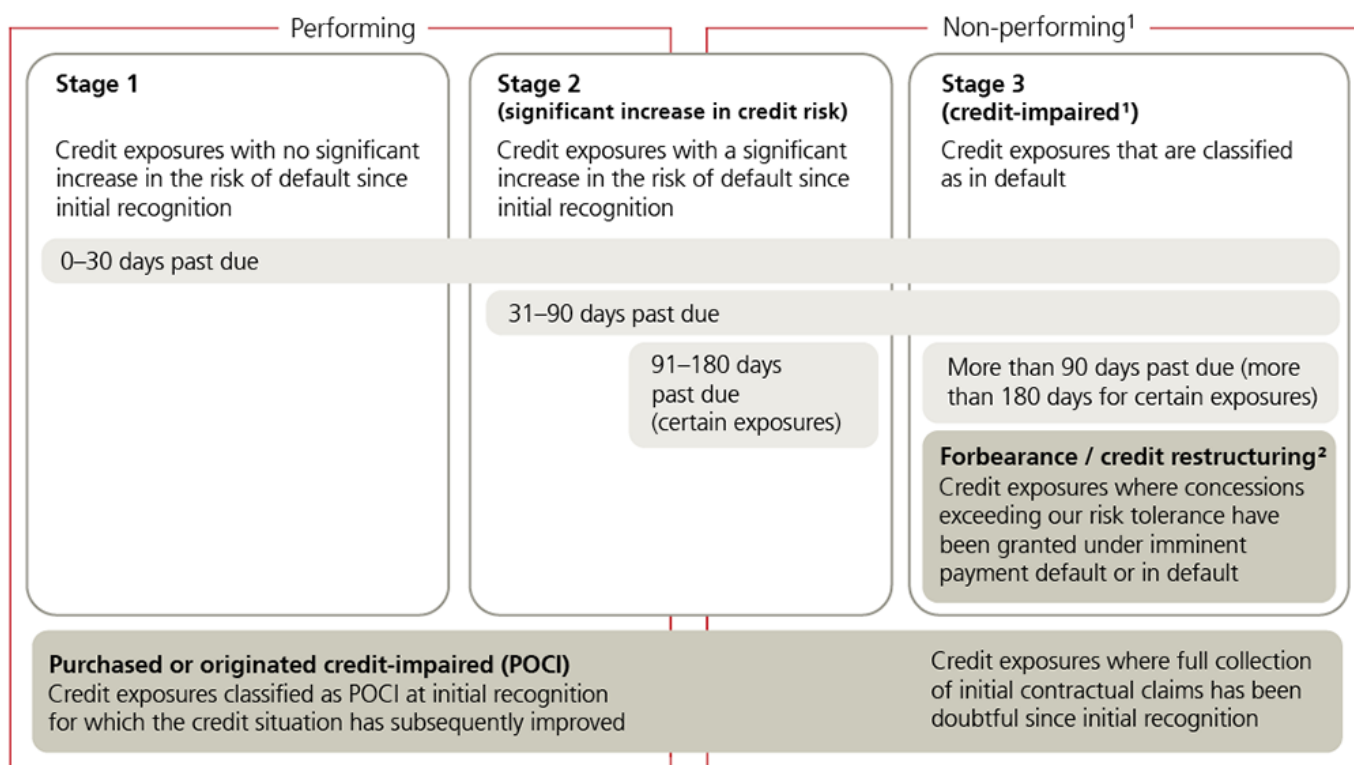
Performing

Non-performing$^1$

Stage 1

Credit exposures with no significant increase in the risk of default since initial recognition

Stage 2
(significant increase in credit risk)

Credit exposures with a significant increase in the risk of default since initial recognition

Stage 3
(credit-impaired$^1$)

Credit exposures that are classified as in default

0–30 days past due

31–90 days past due

91–180 days past due (certain exposures)

More than 90 days past due (more than 180 days for certain exposures)

Forbearance / credit restructuring$^2$
Credit exposures where concessions exceeding our risk tolerance have been granted under imminent payment default or in default

Purchased or originated credit-impaired (POCI)
Credit exposures classified as POCI at initial recognition for which the credit situation has subsequently improved

Credit exposures where full collection of initial contractual claims has been doubtful since initial recognition